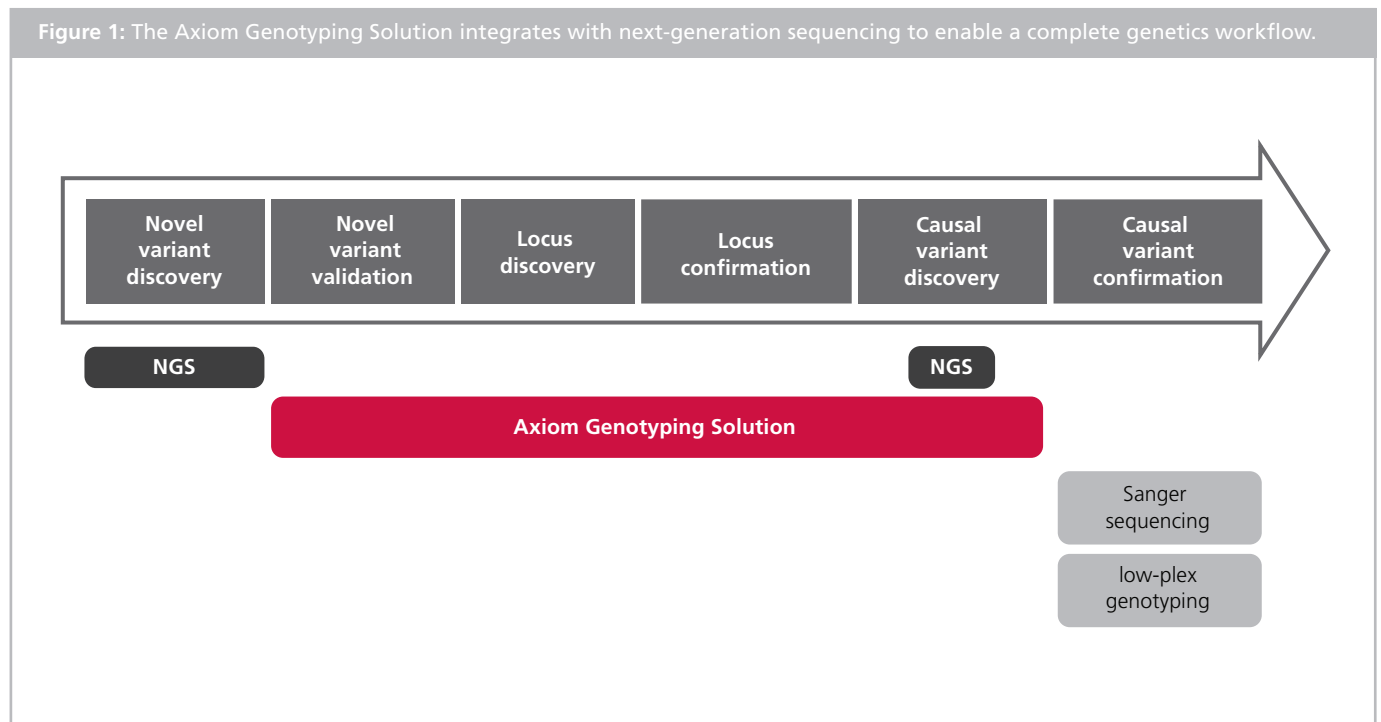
Figure 1: The Axiom Genotyping Solution integrates with next-generation sequencing to enable a complete genetics workflow.

Novel variant discovery

Novel variant validation

Locus discovery

Locus confirmation

Causal variant discovery

Causal variant confirmation

NGS

NGS

Axiom Genotyping Solution

Sanger sequencing

low-plex genotyping